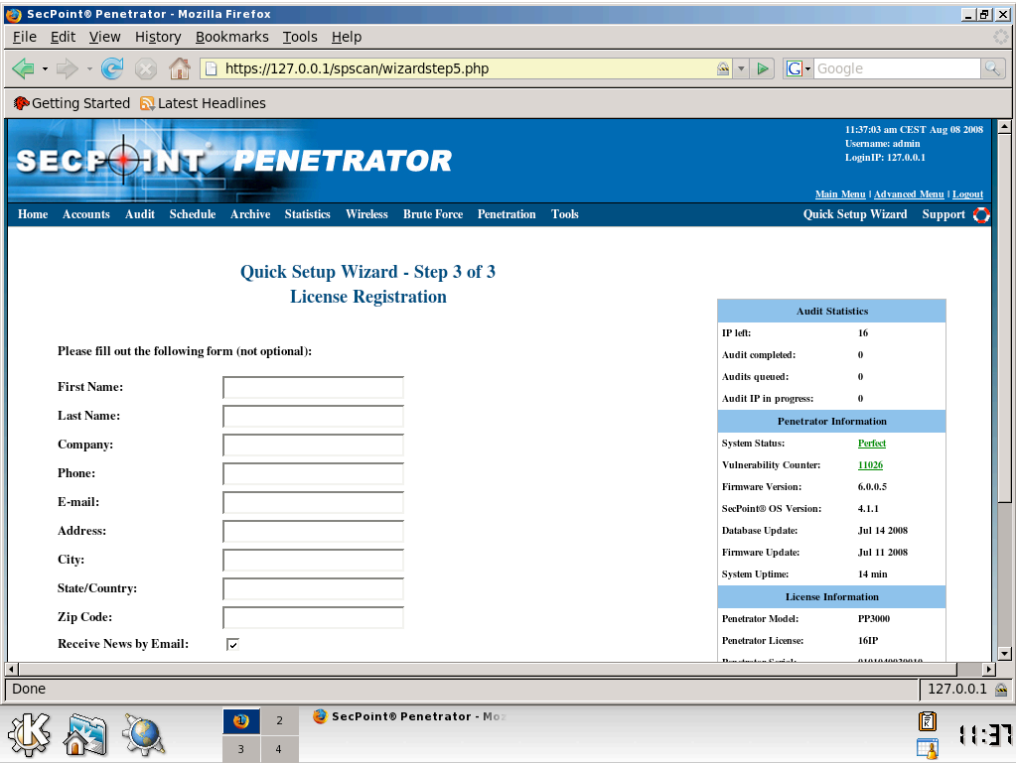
SecPoint® Penetrator - Mozilla Firefox

File Edit View History Bookmarks Tools Help

https://127.0.0.1/spscan/wizardstep5.php

Google

Getting Started Latest Headlines

SECPOINT PENETRATOR

11:37:03 am CEST Aug 08 2008
Username: admin
LoginIP: 127.0.0.1

Main Menu | Advanced Menu | Logout

Home Accounts Audit Schedule Archive Statistics Wireless Brute Force Penetration Tools Quick Setup Wizard Support

Quick Setup Wizard - Step 3 of 3
License Registration

Please fill out the following form (not optional):

First Name:
Last Name:
Company:
Phone:
E-mail:
Address:
City:
State/Country:
Zip Code:
Receive News by Email:

| Audit Statistics | |
|---|---|
| IP left: | 16 |
| Audit completed: | 0 |
| Audits queued: | 0 |
| Audit IP in progress: | 0 |
| Penetrator Information | |
| System Status: | Perfect |
| Vulnerability Counter: | 11026 |
| Firmware Version: | 6.0.0.5 |
| SecPoint® OS Version: | 4.1.1 |
| Database Update: | Jul 14 2008 |
| Firmware Update: | Jul 11 2008 |
| System Uptime: | 14 min |
| License Information | |
| Penetrator Model: | PP3000 |
| Penetrator License: | 16IP |
| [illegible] | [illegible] |

Done

127.0.0.1

2
3 4

SecPoint® Penetrator - Mo

11:37